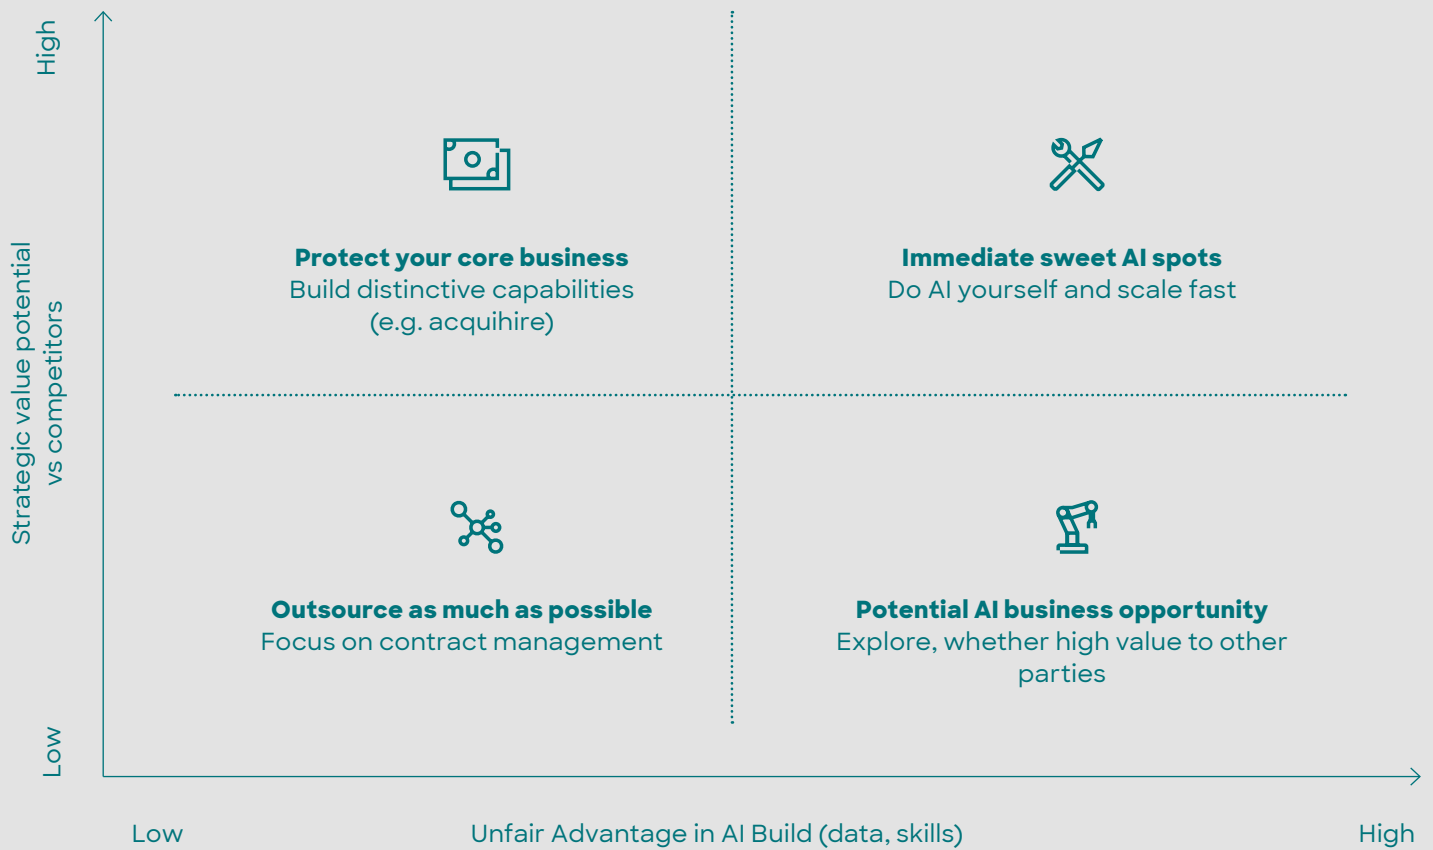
High

Strategic value potential vs competitors

Low

**Protect your core business**
Build distinctive capabilities (e.g. acquihire)

**Immediate sweet AI spots**
Do AI yourself and scale fast

**Outsource as much as possible**
Focus on contract management

**Potential AI business opportunity**
Explore, whether high value to other parties

Low

Unfair Advantage in AI Build (data, skills)

High